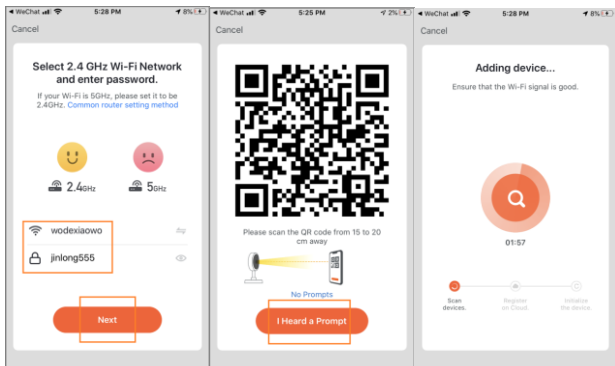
◄ WeChat 5:28 PM 8%

Cancel

Select 2.4 GHz Wi-Fi Network and enter password.

If your Wi-Fi is 5GHz, please set it to be 2.4GHz. Common router setting method

2.4GHz

5GHz

wodexiaowo

jinlong555

Next

◄ WeChat 5:25 PM 2%

Cancel

Please scan the QR code from 15 to 20 cm away

No Prompts

I Heard a Prompt

◄ WeChat 5:28 PM 8%

Cancel

Adding device...

Ensure that the Wi-Fi signal is good.

01:57

Scan devices.

Register on Cloud

Initialize the device.